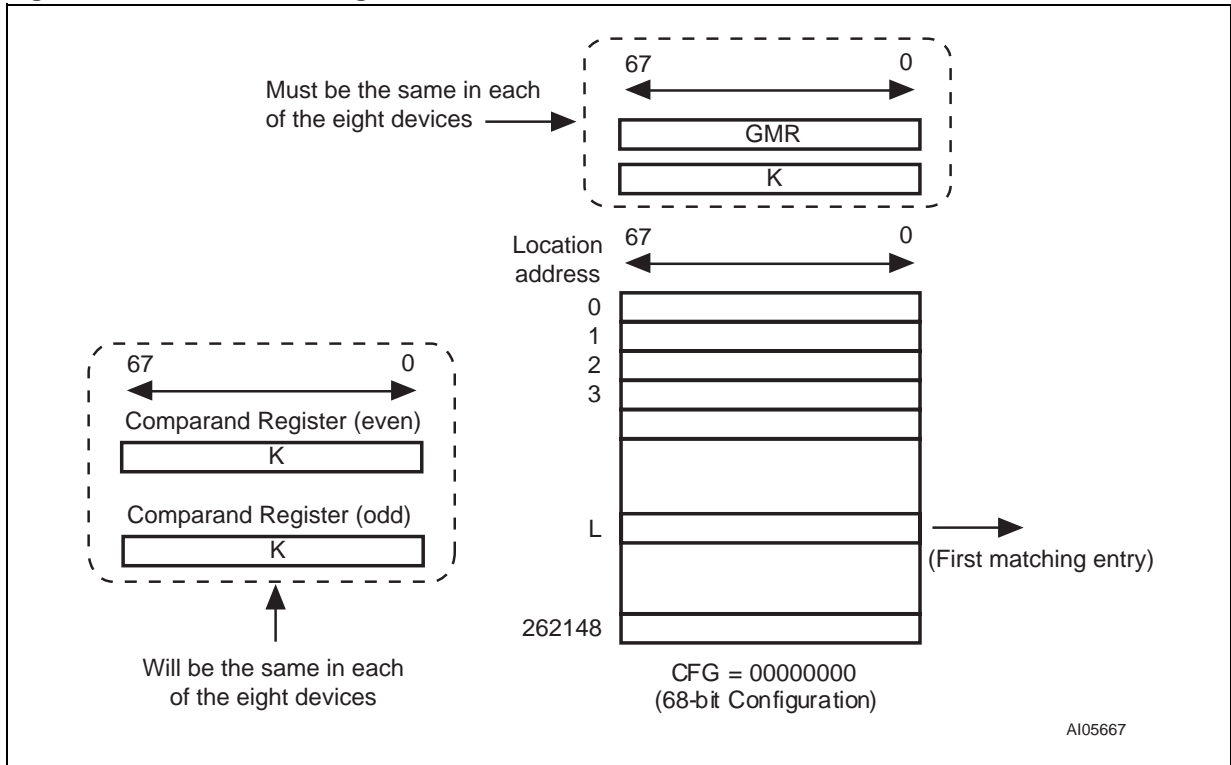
Must be the same in each of the eight devices

67

0

GMR

K

Location address

67

0

0
1
2
3

L

(First matching entry)

262148

67

0

Comparand Register (even)

K

Comparand Register (odd)

K

Will be the same in each of the eight devices

CFG = 00000000
(68-bit Configuration)

AI05667